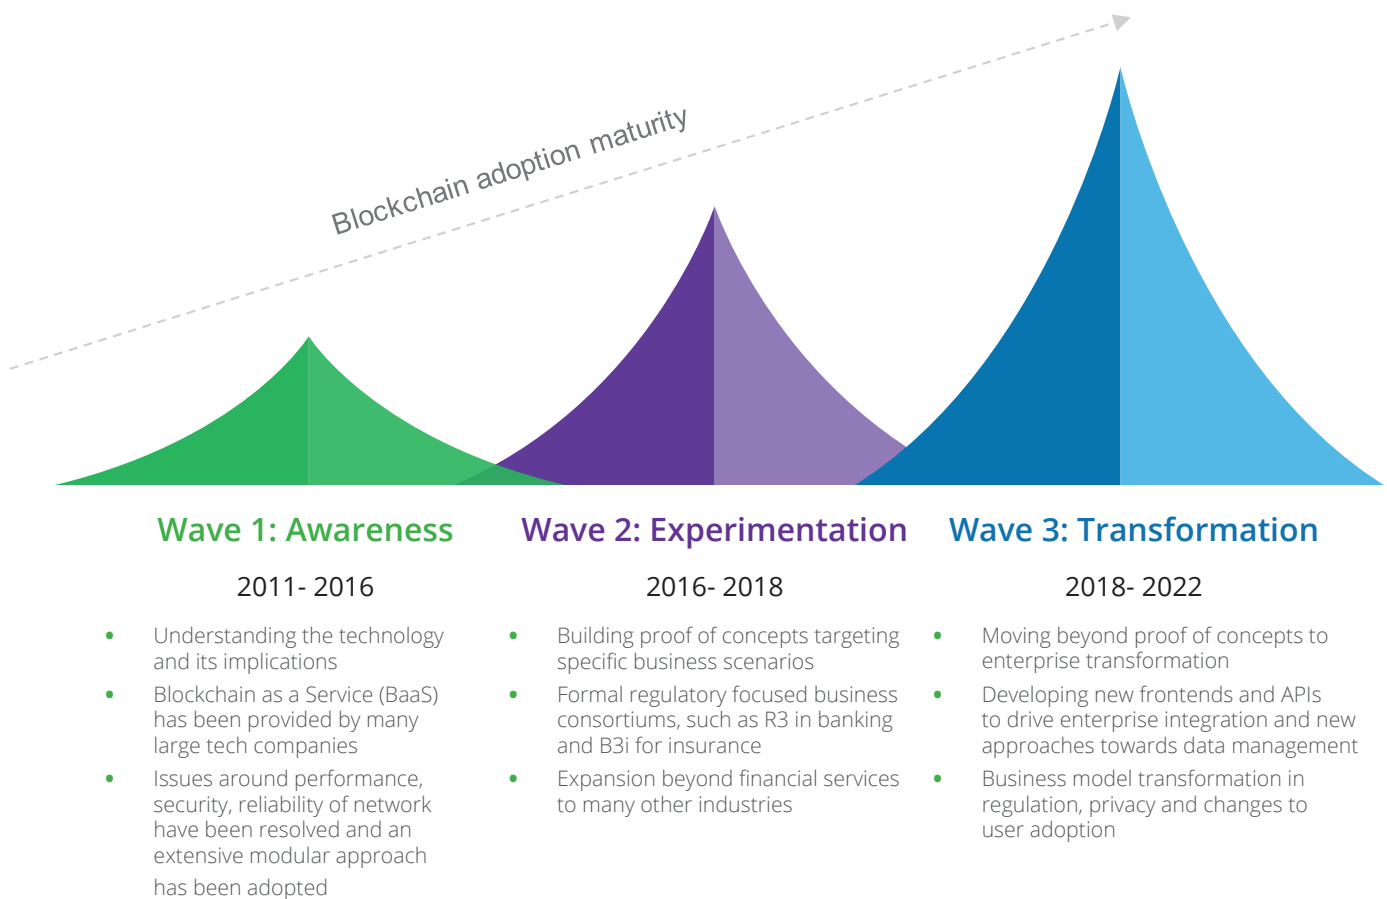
Blockchain adoption maturity

Wave 1: Awareness

2011- 2016

- Understanding the technology and its implications
- Blockchain as a Service (BaaS) has been provided by many large tech companies
- Issues around performance, security, reliability of network have been resolved and an extensive modular approach has been adopted

Wave 2: Experimentation

2016- 2018

- Building proof of concepts targeting specific business scenarios
- Formal regulatory focused business consortiums, such as R3 in banking and B3i for insurance
- Expansion beyond financial services to many other industries

Wave 3: Transformation

2018- 2022

- Moving beyond proof of concepts to enterprise transformation
- Developing new frontends and APIs to drive enterprise integration and new approaches towards data management
- Business model transformation in regulation, privacy and changes to user adoption